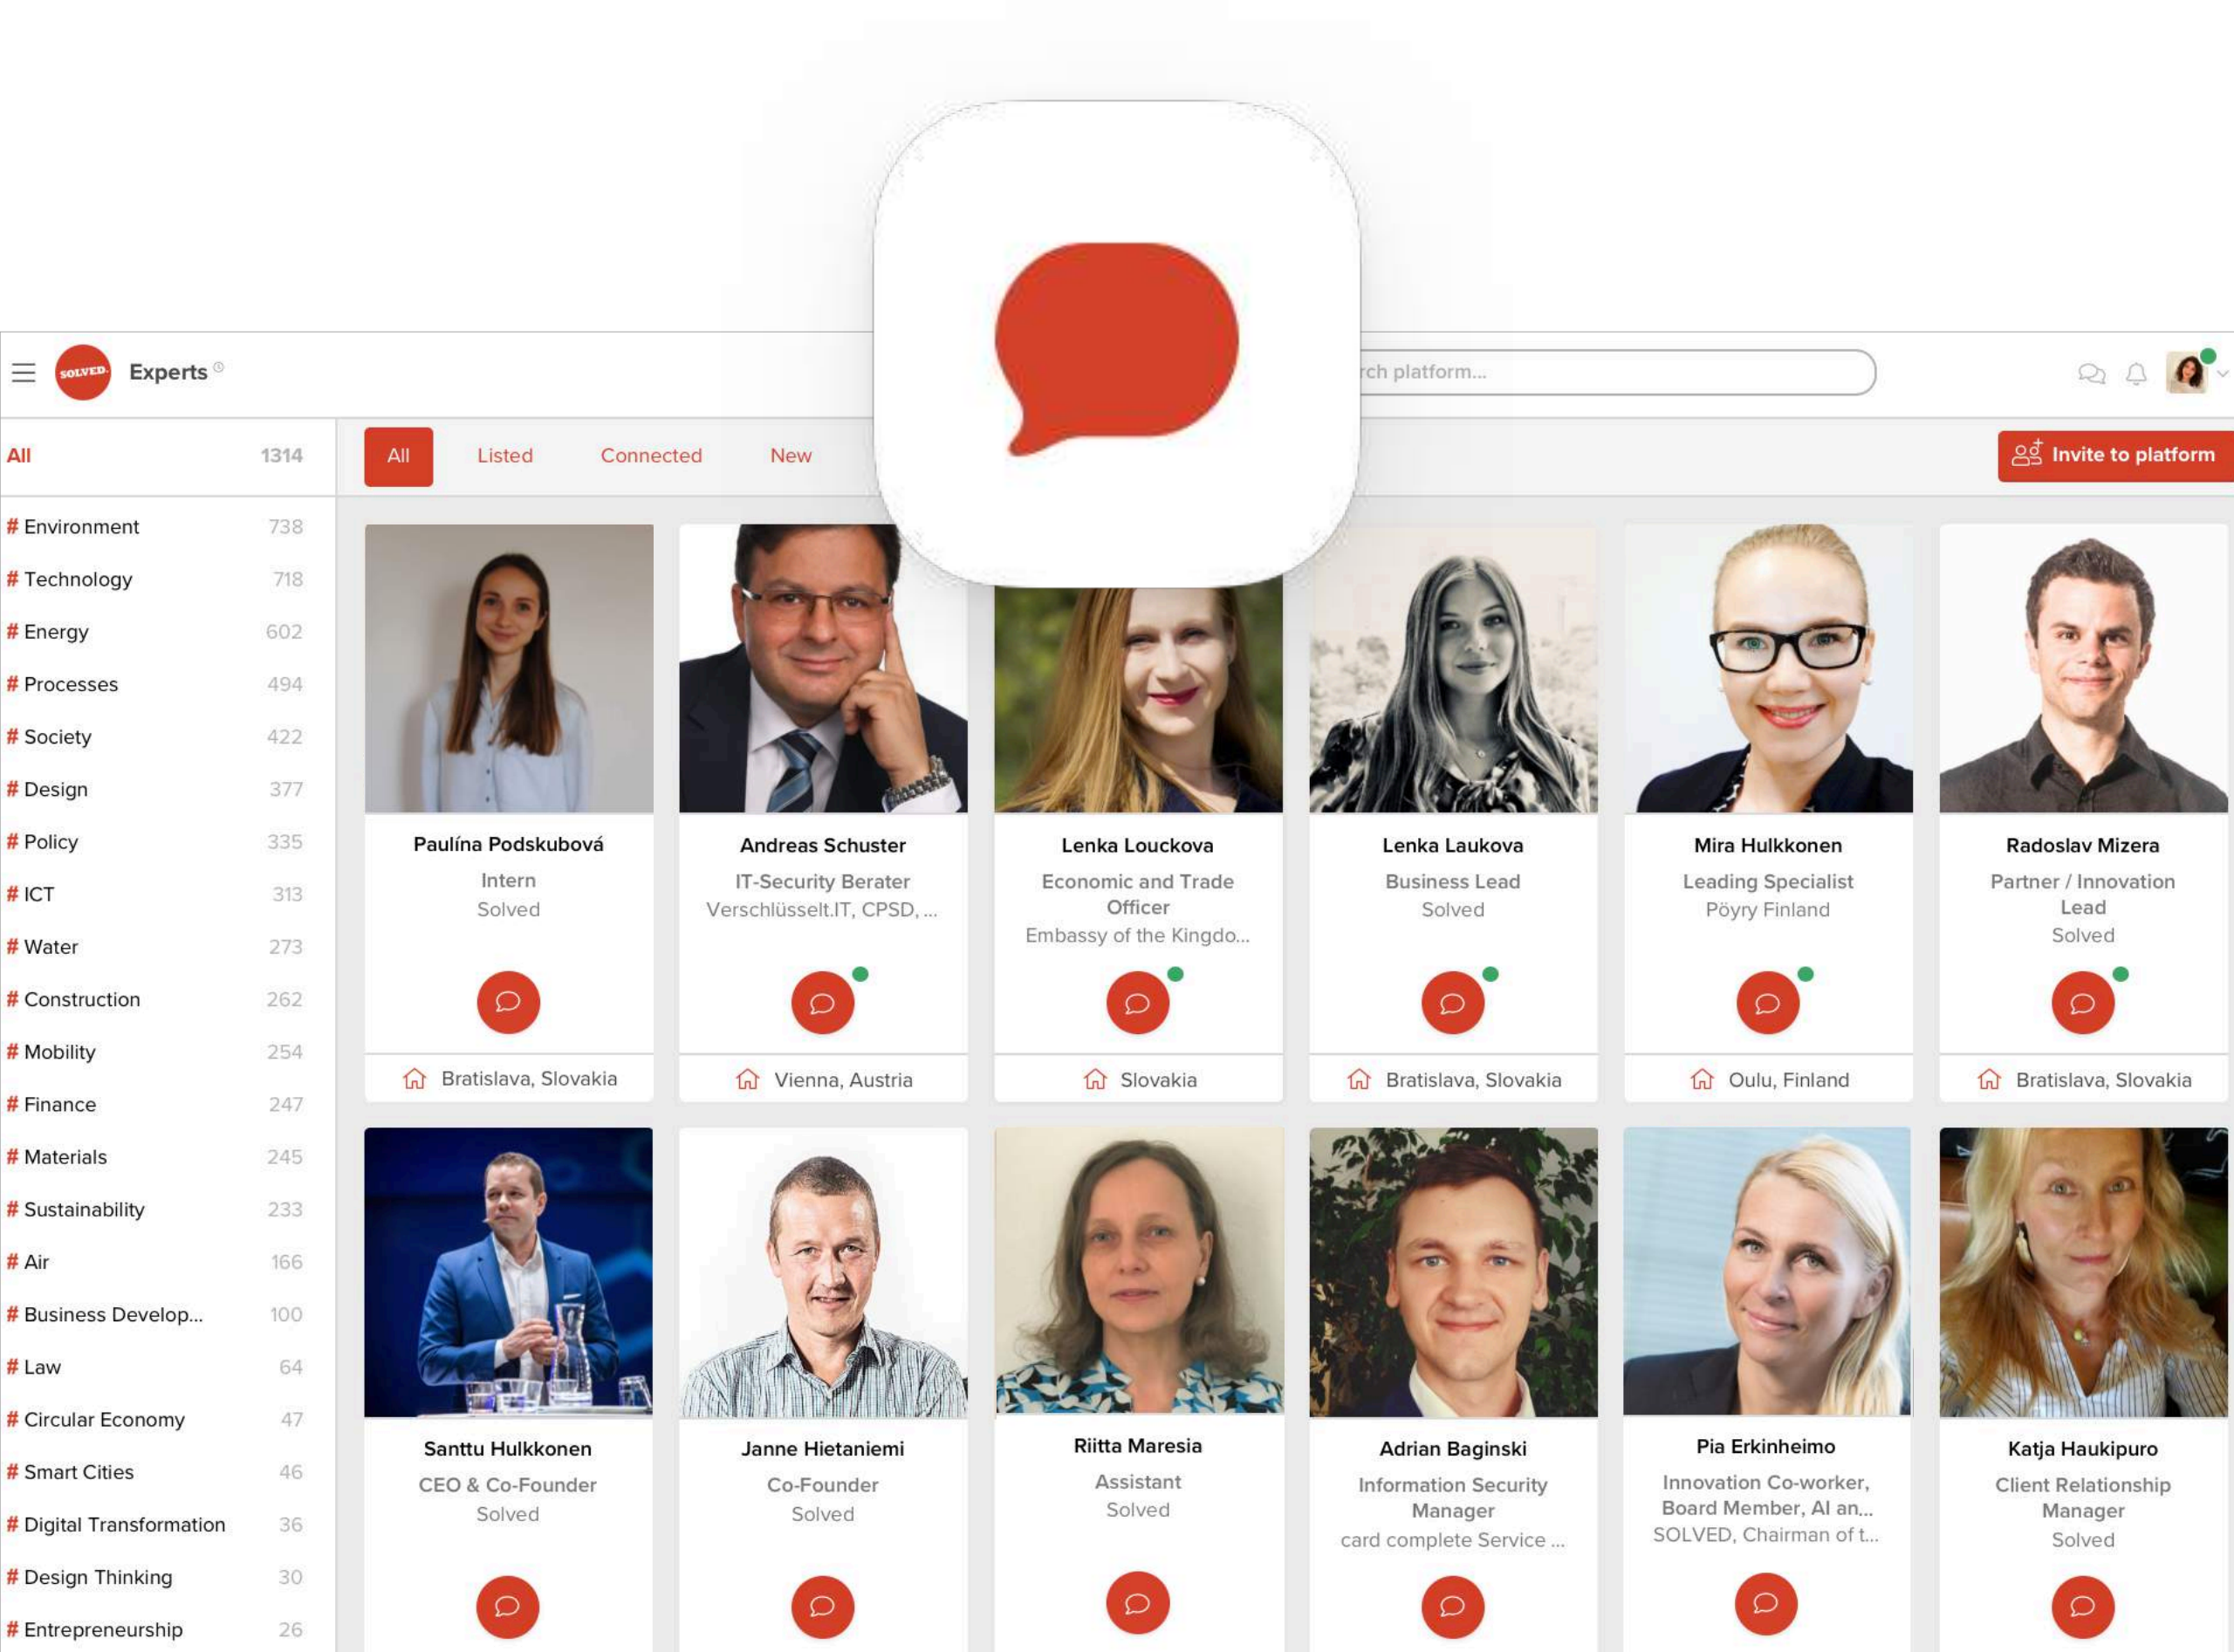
SOLVED. Experts ®

rch platform...

All 1314

All Listed Connected New

Invite to platform

# Environment 738
# Technology 718
# Energy 602
# Processes 494
# Society 422
# Design 377
# Policy 335
# ICT 313
# Water 273
# Construction 262
# Mobility 254
# Finance 247
# Materials 245
# Sustainability 233
# Air 166
# Business Develop... 100
# Law 64
# Circular Economy 47
# Smart Cities 46
# Digital Transformation 36
# Design Thinking 30
# Entrepreneurship 26

Paulína Podskubová
Intern
Solved
Bratislava, Slovakia

Andreas Schuster
IT-Security Berater
Verschlüsselt.IT, CPSD, ...
Vienna, Austria

Lenka Louckova
Economic and Trade Officer
Embassy of the Kingdo...
Slovakia

Lenka Laukova
Business Lead
Solved
Bratislava, Slovakia

Mira Hulkkonen
Leading Specialist
Pöyry Finland
Oulu, Finland

Radoslav Mizera
Partner / Innovation Lead
Solved
Bratislava, Slovakia

Santtu Hulkkonen
CEO & Co-Founder
Solved

Janne Hietaniemi
Co-Founder
Solved

Riitta Maresia
Assistant
Solved

Adrian Baginski
Information Security Manager
card complete Service ...

Pia Erkinheimo
Innovation Co-worker, Board Member, AI an...
SOLVED, Chairman of t...

Katja Haukipuro
Client Relationship Manager
Solved